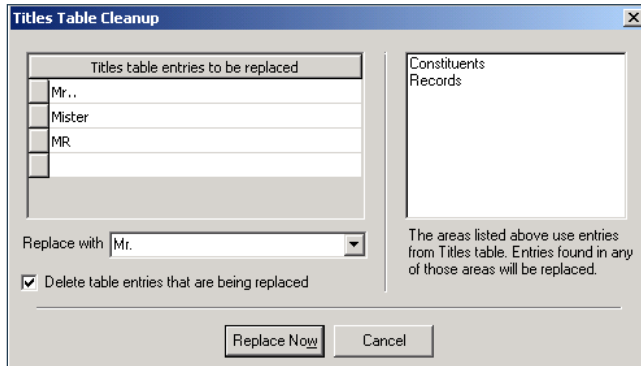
Titles Table Cleanup

Titles table entries to be replaced

| Titles table entries to be replaced |
|---|
| Mr.. |
| Mister |
| MR |
| |

Replace with Mr.

Delete table entries that are being replaced

Constituents
Records

The areas listed above use entries from Titles table. Entries found in any of those areas will be replaced.

Replace Now

Cancel